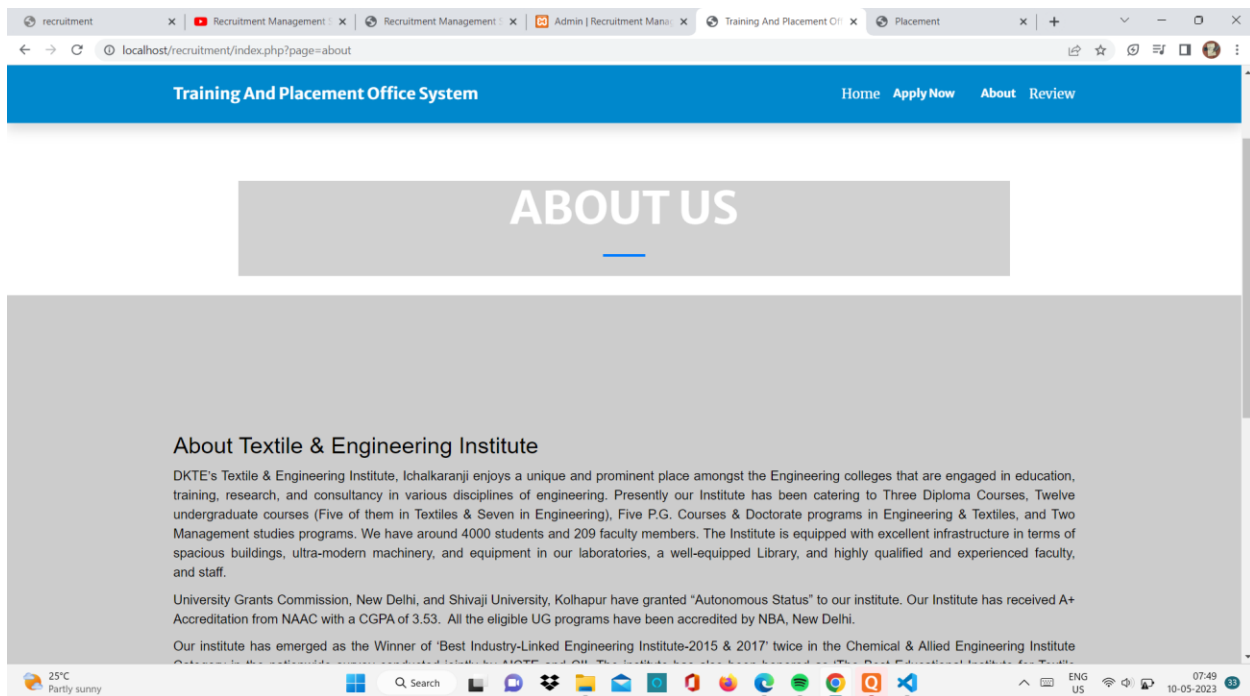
recruitment
Recruitment Management
Recruitment Management
Admin | Recruitment Mana
Training And Placement Off
Placement

localhost/recruitment/index.php?page=about

Training And Placement Office System

Home Apply Now About Review

ABOUT US

About Textile & Engineering Institute

DKTE's Textile & Engineering Institute, Ichalkaranji enjoys a unique and prominent place amongst the Engineering colleges that are engaged in education, training, research, and consultancy in various disciplines of engineering. Presently our Institute has been catering to Three Diploma Courses, Twelve undergraduate courses (Five of them in Textiles & Seven in Engineering), Five P.G. Courses & Doctorate programs in Engineering & Textiles, and Two Management studies programs. We have around 4000 students and 209 faculty members. The Institute is equipped with excellent infrastructure in terms of spacious buildings, ultra-modern machinery, and equipment in our laboratories, a well-equipped Library, and highly qualified and experienced faculty, and staff.

University Grants Commission, New Delhi, and Shivaji University, Kolhapur have granted “Autonomous Status” to our institute. Our Institute has received A+ Accreditation from NAAC with a CGPA of 3.53. All the eligible UG programs have been accredited by NBA, New Delhi.

Our institute has emerged as the Winner of ‘Best Industry-Linked Engineering Institute-2015 & 2017’ twice in the Chemical & Allied Engineering Institute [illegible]

25°C
Partly sunny
Search
ENG
US
07:49
10-05-2023
33